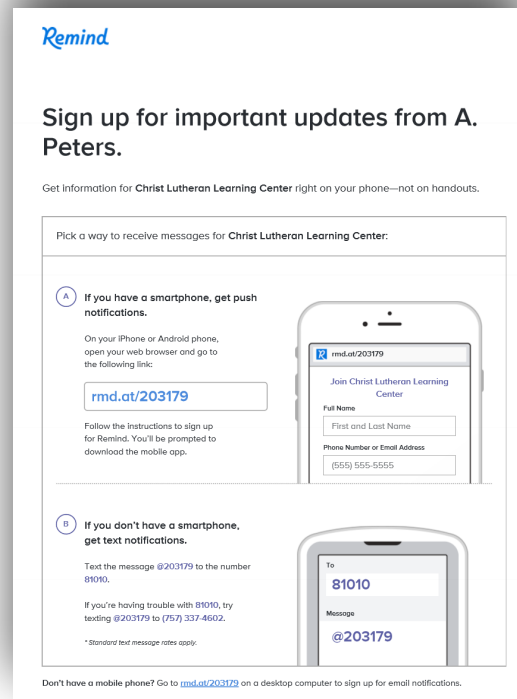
Remind

Sign up for important updates from A. Peters.

Get information for **Christ Lutheran Learning Center** right on your phone—not on handouts.

Pick a way to receive messages for **Christ Lutheran Learning Center**:

A If you have a smartphone, get push notifications.

On your iPhone or Android phone, open your web browser and go to the following link:

rmd.at/203179

Follow the instructions to sign up for Remind. You'll be prompted to download the mobile app.

rmd.at/203179

Join Christ Lutheran Learning Center

Full Name

First and Last Name

Phone Number or Email Address

(555) 555-5555

B If you don't have a smartphone, get text notifications.

Text the message @203179 to the number 81010.

If you're having trouble with 81010, try texting @203179 to (757) 337-4602.

* Standard text message rates apply.

To

81010

Message

@203179

Don't have a mobile phone? Go to rmd.at/203179 on a desktop computer to sign up for email notifications.